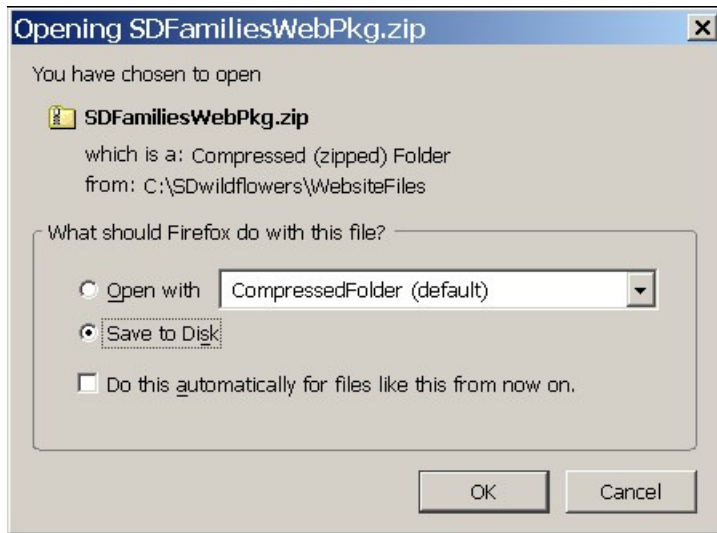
Opening SDFamiliesWebPkg.zip

X

You have chosen to open

SDFamiliesWebPkg.zip

which is a: Compressed (zipped) Folder
from: C:\SDwildflowers\WebsiteFiles

What should Firefox do with this file?

Open with CompressedFolder (default)

Save to Disk

Do this automatically for files like this from now on.

OK Cancel